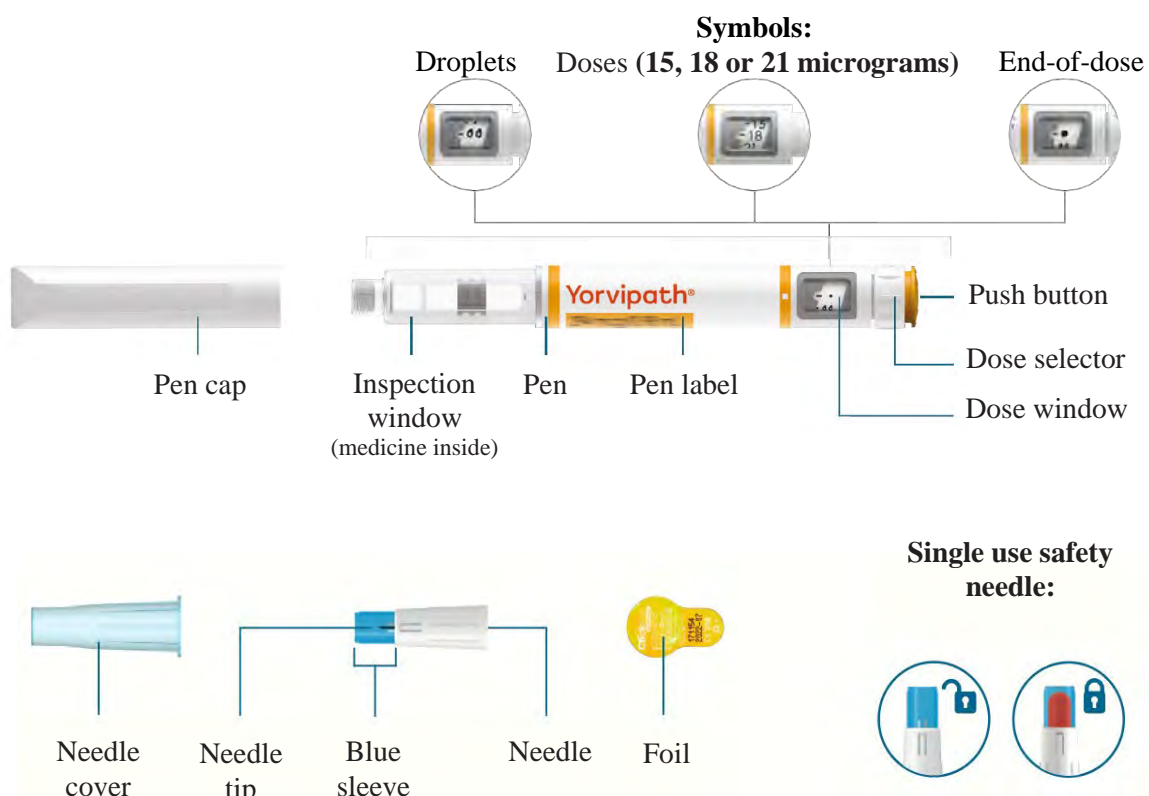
Symbols:

Droplets

Doses (15, 18 or 21 micrograms)

End-of-dose

15
18

Yorvipath®

Push button

Dose selector

Dose window

Pen cap

Inspection window
(medicine inside)

Pen

Pen label

Single use safety needle:

Needle cover

Needle tip

Blue sleeve

Needle

Foil